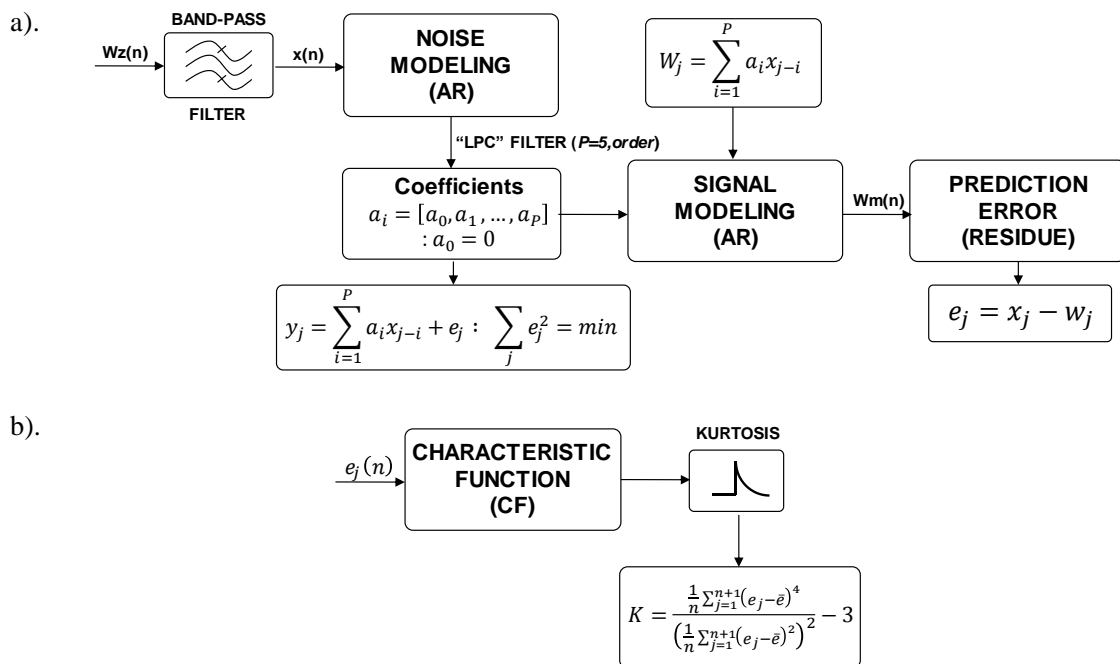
a).

BAND-PASS

Wz(n)

FILTER

x(n)

NOISE MODELING (AR)

$W_j = \sum_{i=1}^{P} a_i x_{j-i}$

"LPC" FILTER (*P=5,order*)

Coefficients
$a_i = [a_0, a_1, ..., a_P]$
$: a_0 = 0$

SIGNAL MODELING (AR)

Wm(n)

PREDICTION ERROR (RESIDUE)

$y_j = \sum_{i=1}^{P} a_i x_{j-i} + e_j : \sum_{j} e_j^2 = min$

$e_j = x_j - w_j$

b).

$e_j(n)$

CHARACTERISTIC FUNCTION (CF)

KURTOSIS

$K = \frac{\frac{1}{n}\sum_{j=1}^{n+1}(e_j - \bar{e})^4}{\left(\frac{1}{n}\sum_{j=1}^{n+1}(e_j - \bar{e})^2\right)^2} - 3$